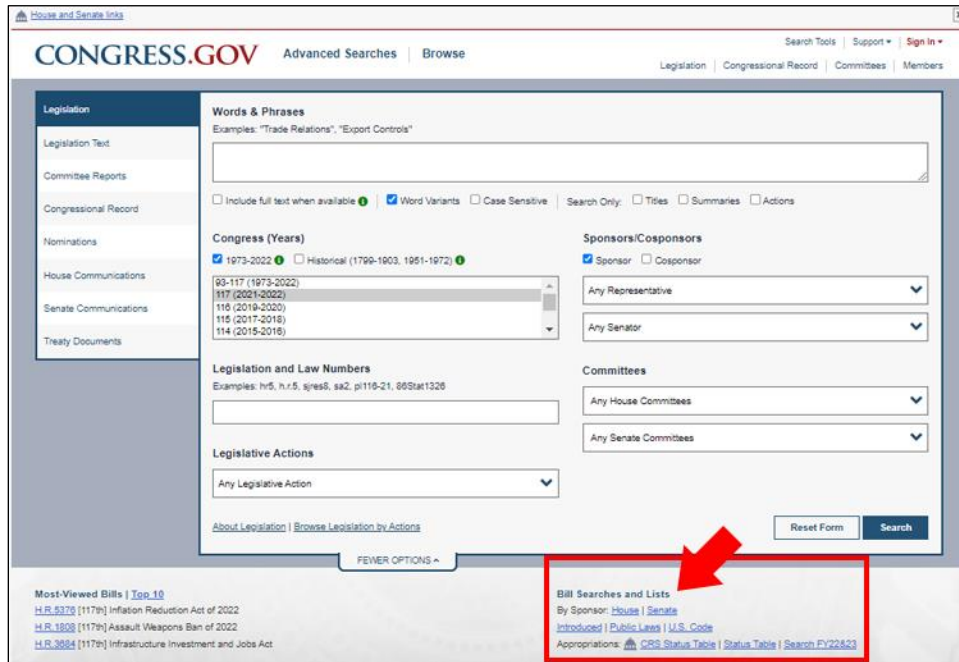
House and Senate links

CONGRESS.GOV Advanced Searches | Browse

Search Tools | Support ▾ | Sign In ▾

Legislation | Congressional Record | Committees | Members

Legislation
Legislation Text
Committee Reports
Congressional Record
Nominations
House Communications
Senate Communications
Treaty Documents

Words & Phrases
Examples: "Trade Relations", "Export Controls"

☐ Include full text when available ☑ Word Variants ☐ Case Sensitive | Search Only: ☐ Titles ☐ Summaries ☐ Actions

Congress (Years)
☑ 1973-2022 ☐ Historical (1799-1903, 1951-1972)

93-117 (1973-2022)
117 (2021-2022)
116 (2019-2020)
115 (2017-2018)
114 (2015-2016)

Sponsors/Cosponsors
☑ Sponsor ☐ Cosponsor

Any Representative

Any Senator

Legislation and Law Numbers
Examples: hr5, h.r.5, sjres8, sa2, pl116-21, 86Stat1326

Committees

Any House Committees

Any Senate Committees

Legislative Actions

Any Legislative Action

About Legislation | Browse Legislation by Actions

Reset Form Search

FEWER OPTIONS ^

Most-Viewed Bills | Top 10
H.R.5376 [117th] Inflation Reduction Act of 2022
H.R.1808 [117th] Assault Weapons Ban of 2022
H.R.3684 [117th] Infrastructure Investment and Jobs Act

Bill Searches and Lists
By Sponsor: House | Senate
Introduced | Public Laws | U.S. Code
Appropriations: CRS Status Table | Status Table | Search FY22&23